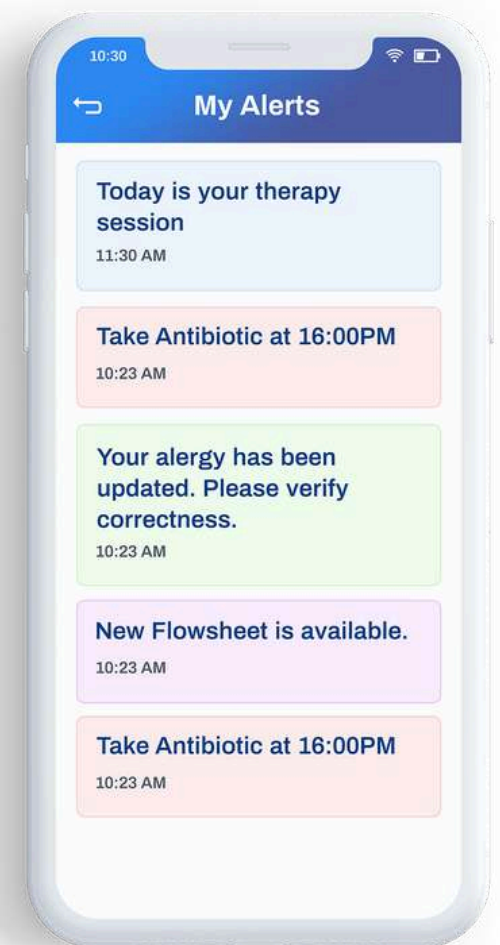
10:30

My Alerts

Today is your therapy session
11:30 AM

Take Antibiotic at 16:00PM
10:23 AM

Your alergy has been updated. Please verify correctness.
10:23 AM

New Flowsheet is available.
10:23 AM

Take Antibiotic at 16:00PM
10:23 AM